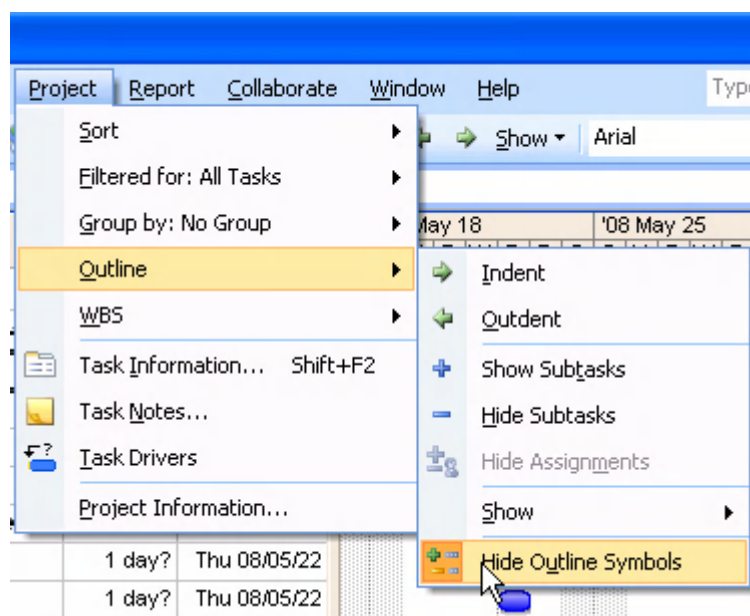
Project Report Collaborate Window Help Typ

Sort
Filtered for: All Tasks
Group by: No Group
Outline
WBS
Task Information... Shift+F2
Task Notes...
Task Drivers
Project Information...

Show Arial

May 18 '08 May 25

Indent
Outdent
Show Subtasks
Hide Subtasks
Hide Assignments
Show
Hide Outline Symbols

1 day? Thu 08/05/22
1 day? Thu 08/05/22